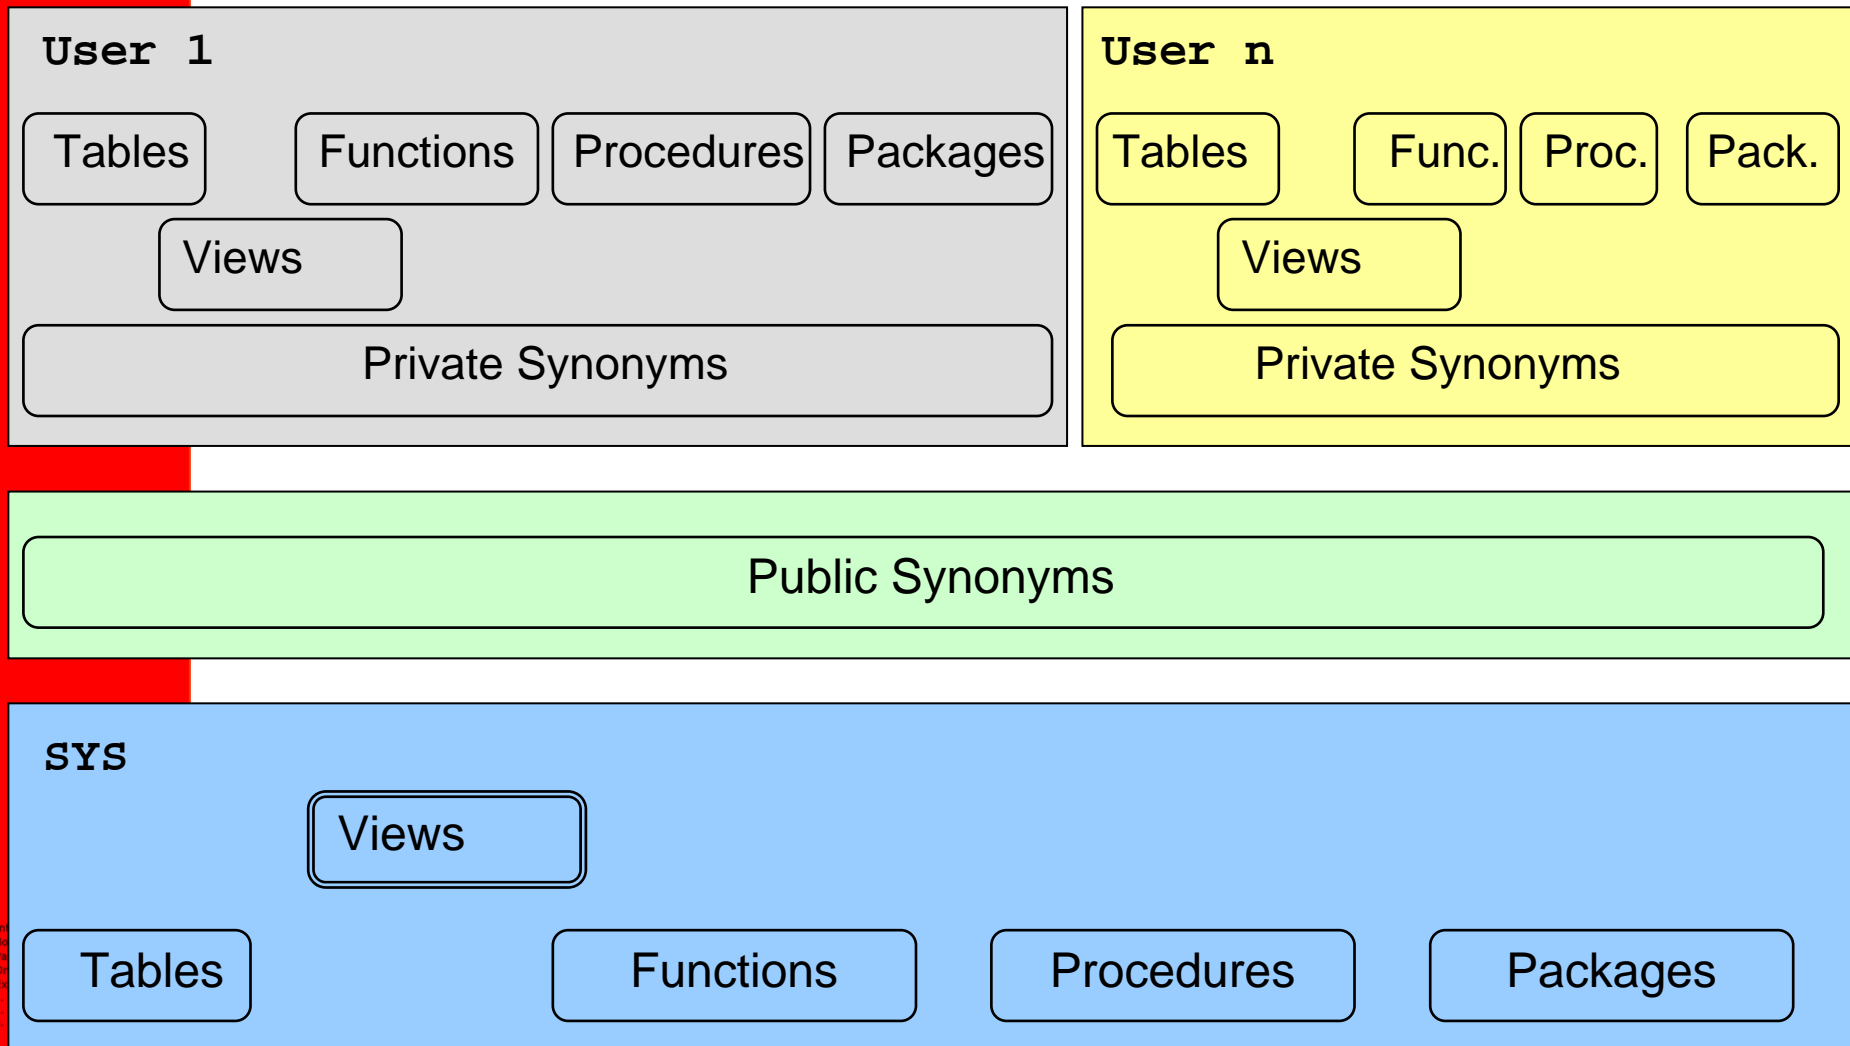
User 1

Tables

Functions

Procedures

Packages

Views

Private Synonyms

User n

Tables

Func.

Proc.

Pack.

Views

Private Synonyms

Public Synonyms

SYS

Views

Tables

Functions

Procedures

Packages